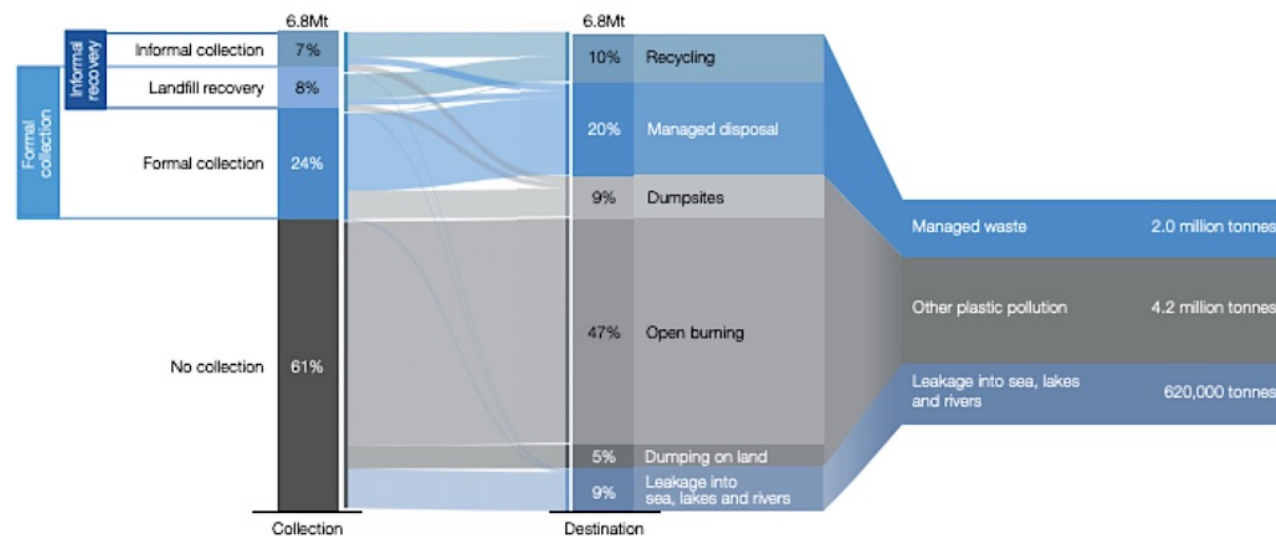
Formal collection

Informal recovery

6.8Mt

Informal collection 7%

Landfill recovery 8%

Formal collection 24%

No collection 61%

Collection

6.8Mt

10% Recycling

20% Managed disposal

9% Dumpsites

47% Open burning

5% Dumping on land

9% Leakage into sea, lakes and rivers

Destination

Managed waste 2.0 million tonnes

Other plastic pollution 4.2 million tonnes

Leakage into sea, lakes and rivers 620,000 tonnes